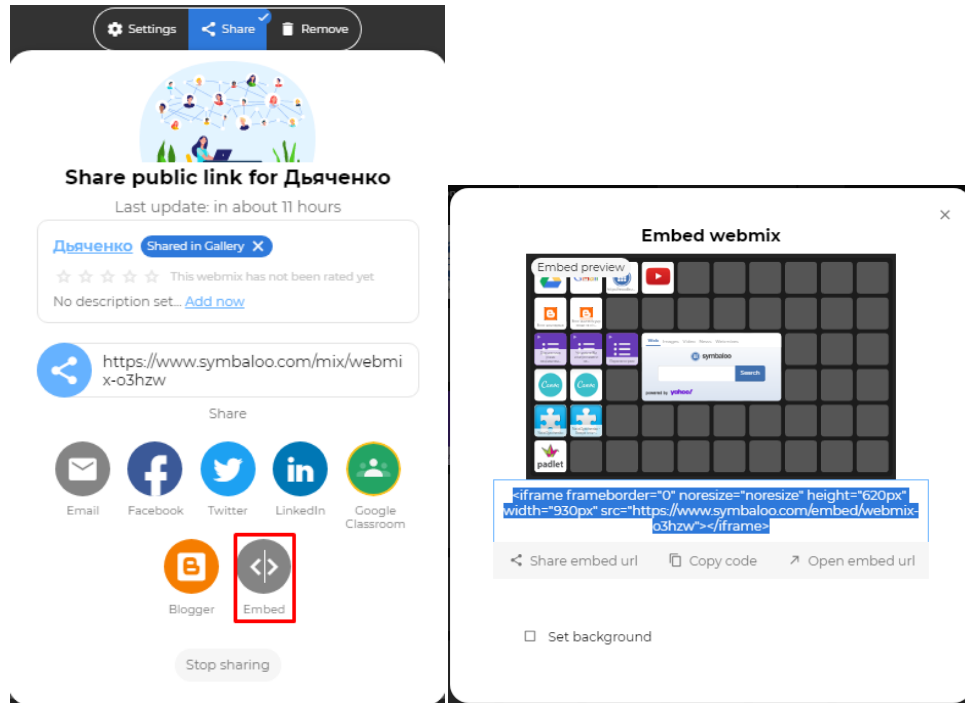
Settings Share Remove

Share public link for Дьяченко

Last update: in about 11 hours

Дьяченко Shared in Gallery ✕

This webmix has not been rated yet

No description set... Add now

https://www.symbaloo.com/mix/webmix-o3hzw

Share

Email Facebook Twitter LinkedIn Google Classroom

Blogger Embed

Stop sharing

×

Embed webmix

Embed preview

padlet

symbaloo

Search

<iframe frameborder="0" noresize="noresize" height="620px" width="930px" src="https://www.symbaloo.com/embed/webmix-o3hzw"></iframe>

Share embed url Copy code Open embed url

Set background